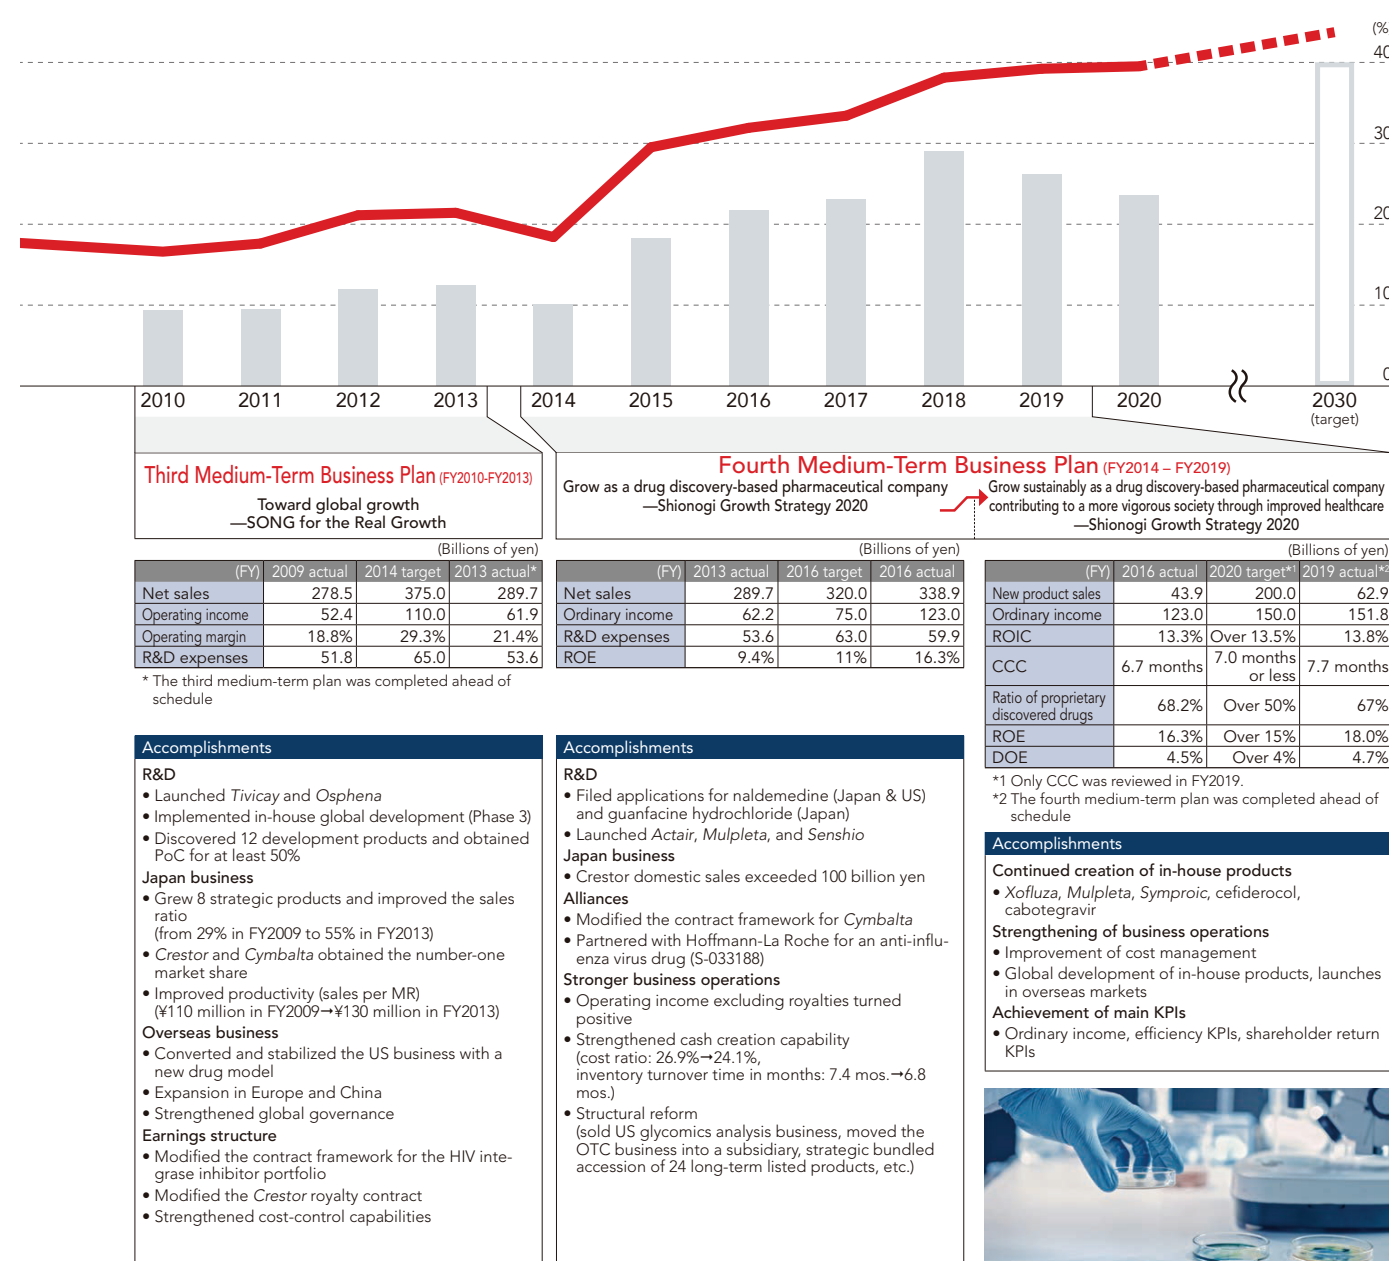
(%
40
30
20
10
0

2010 2011 2012 2013 2014 2015 2016 2017 2018 2019 2020 2030 (target)

Third Medium-Term Business Plan (FY2010-FY2013)

Toward global growth
—SONG for the Real Growth

(Billions of yen)

| (FY) | 2009 actual | 2014 target | 2013 actual* |
|---|---|---|---|
| Net sales | 278.5 | 375.0 | 289.7 |
| Operating income | 52.4 | 110.0 | 61.9 |
| Operating margin | 18.8% | 29.3% | 21.4% |
| R&D expenses | 51.8 | 65.0 | 53.6 |

* The third medium-term plan was completed ahead of schedule

Accomplishments

R&D
• Launched *Tivicay* and *Osphena*
• Implemented in-house global development (Phase 3)
• Discovered 12 development products and obtained PoC for at least 50%
Japan business
• Grew 8 strategic products and improved the sales ratio
(from 29% in FY2009 to 55% in FY2013)
• *Crestor* and *Cymbalta* obtained the number-one market share
• Improved productivity (sales per MR)
(¥110 million in FY2009→¥130 million in FY2013)
Overseas business
• Converted and stabilized the US business with a new drug model
• Expansion in Europe and China
• Strengthened global governance
Earnings structure
• Modified the contract framework for the HIV integrase inhibitor portfolio
• Modified the *Crestor* royalty contract
• Strengthened cost-control capabilities

Fourth Medium-Term Business Plan (FY2014 – FY2019)

Grow as a drug discovery-based pharmaceutical company
—Shionogi Growth Strategy 2020

Grow sustainably as a drug discovery-based pharmaceutical company contributing to a more vigorous society through improved healthcare
—Shionogi Growth Strategy 2020

(Billions of yen)

| (FY) | 2013 actual | 2016 target | 2016 actual |
|---|---|---|---|
| Net sales | 289.7 | 320.0 | 338.9 |
| Ordinary income | 62.2 | 75.0 | 123.0 |
| R&D expenses | 53.6 | 63.0 | 59.9 |
| ROE | 9.4% | 11% | 16.3% |

Accomplishments

R&D
• Filed applications for naldemedine (Japan & US) and guanfacine hydrochloride (Japan)
• Launched *Actair*, *Mulpleta*, and *Senshio*
Japan business
• Crestor domestic sales exceeded 100 billion yen
Alliances
• Modified the contract framework for *Cymbalta*
• Partnered with Hoffmann-La Roche for an anti-influenza virus drug (S-033188)
Stronger business operations
• Operating income excluding royalties turned positive
• Strengthened cash creation capability
(cost ratio: 26.9%→24.1%,
inventory turnover time in months: 7.4 mos.→6.8 mos.)
• Structural reform
(sold US glycomics analysis business, moved the OTC business into a subsidiary, strategic bundled accession of 24 long-term listed products, etc.)

(Billions of yen)

| (FY) | 2016 actual | 2020 target*1 | 2019 actual*2 |
|---|---|---|---|
| New product sales | 43.9 | 200.0 | 62.9 |
| Ordinary income | 123.0 | 150.0 | 151.8 |
| ROIC | 13.3% | Over 13.5% | 13.8% |
| CCC | 6.7 months | 7.0 months or less | 7.7 months |
| Ratio of proprietary discovered drugs | 68.2% | Over 50% | 67% |
| ROE | 16.3% | Over 15% | 18.0% |
| DOE | 4.5% | Over 4% | 4.7% |

*1 Only CCC was reviewed in FY2019.
*2 The fourth medium-term plan was completed ahead of schedule

Accomplishments

Continued creation of in-house products
• *Xofluza*, *Mulpleta*, *Symproic*, cefiderocol, cabotegravir
Strengthening of business operations
• Improvement of cost management
• Global development of in-house products, launches in overseas markets
Achievement of main KPIs
• Ordinary income, efficiency KPIs, shareholder return KPIs